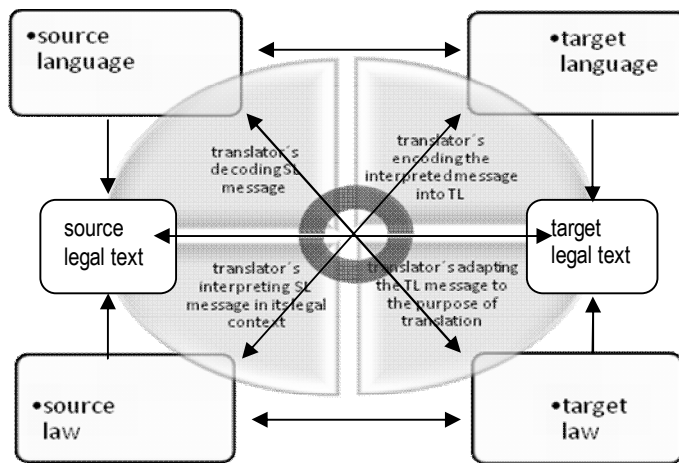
•source language

•target language

translator´s decoding SL message

translator´s encoding the interpreted message into TL

source legal text

target legal text

translator´s interpreting SL message in its legal context

translator´s adapting the TL message to the purpose of translation

•source law

•target law